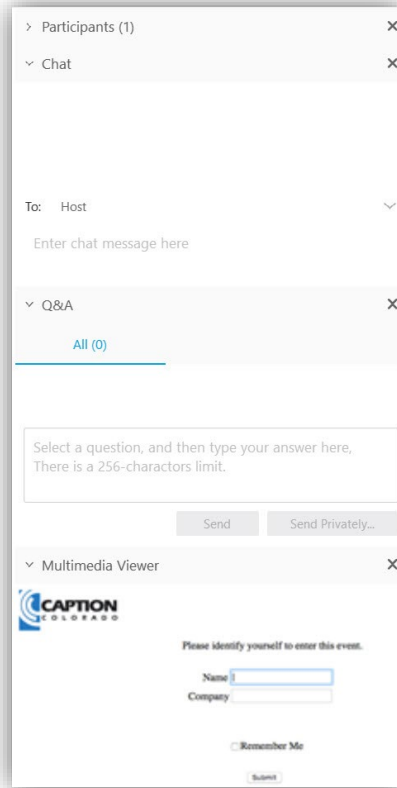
> Participants (1) ×

˅ Chat ×

To: Host

Enter chat message here

˅ Q&A ×

All (0)

Select a question, and then type your answer here, There is a 256-charactors limit.

Send Send Privately...

˅ Multimedia Viewer ×

CAPTION COLORADO

Please identify yourself to enter this event.

Name

Company

Remember Me

Submit